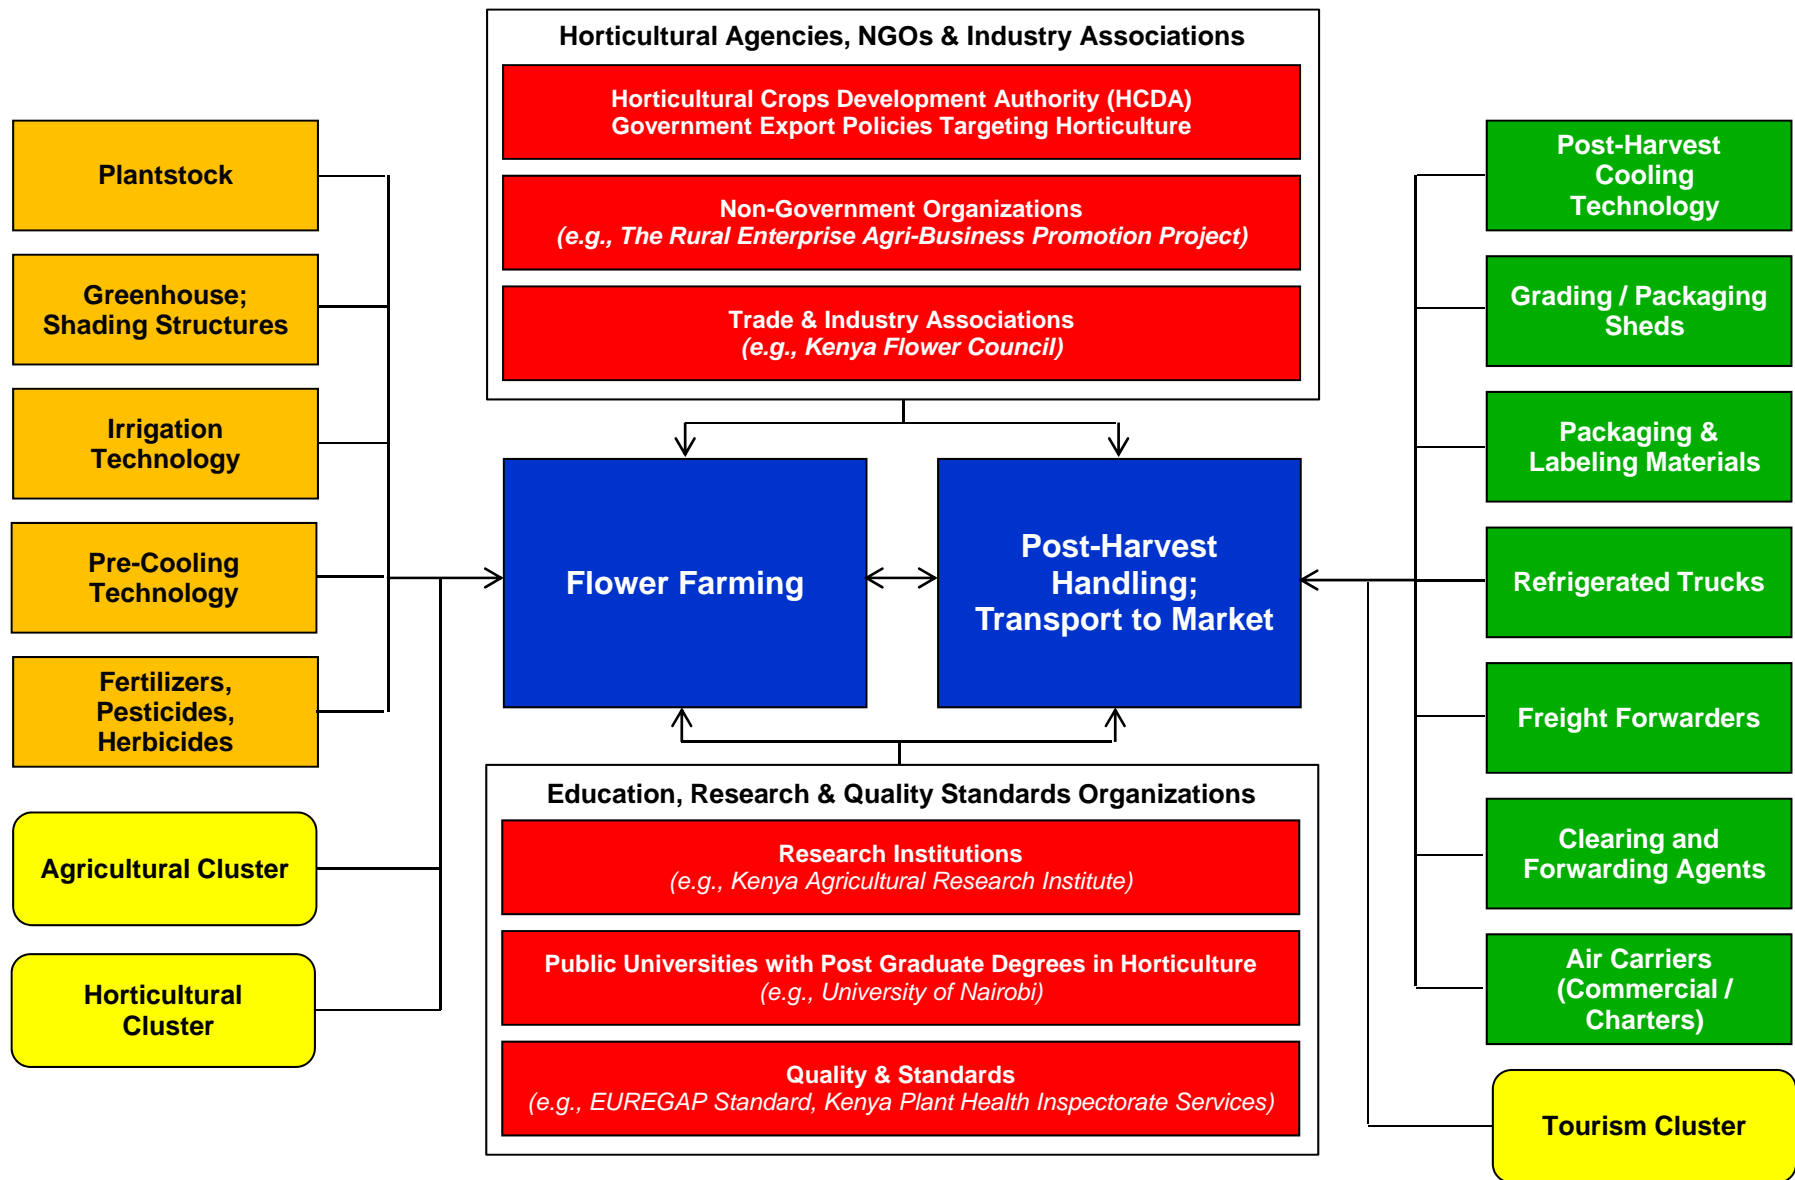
Horticultural Agencies, NGOs & Industry Associations

Horticultural Crops Development Authority (HCDA)
Government Export Policies Targeting Horticulture

Non-Government Organizations
(e.g., The Rural Enterprise Agri-Business Promotion Project)

Trade & Industry Associations
(e.g., Kenya Flower Council)

Plantstock

Greenhouse; Shading Structures

Irrigation Technology

Pre-Cooling Technology

Fertilizers, Pesticides, Herbicides

Agricultural Cluster

Horticultural Cluster

Flower Farming

Post-Harvest Handling; Transport to Market

Post-Harvest Cooling Technology

Grading / Packaging Sheds

Packaging & Labeling Materials

Refrigerated Trucks

Freight Forwarders

Clearing and Forwarding Agents

Air Carriers (Commercial / Charters)

Tourism Cluster

Education, Research & Quality Standards Organizations

Research Institutions
(e.g., Kenya Agricultural Research Institute)

Public Universities with Post Graduate Degrees in Horticulture
(e.g., University of Nairobi)

Quality & Standards
(e.g., EUREGAP Standard, Kenya Plant Health Inspectorate Services)